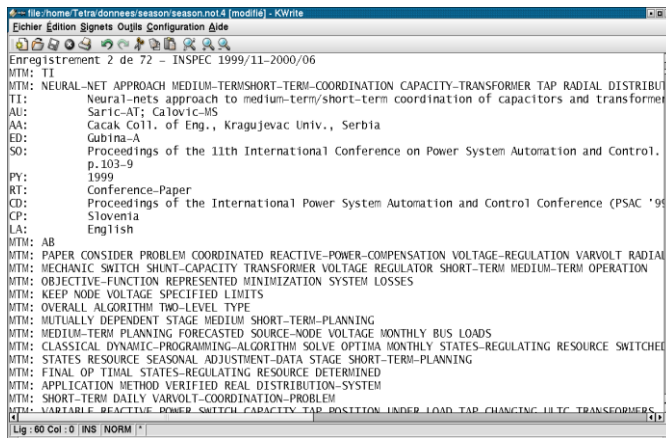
file:/home/Tetra/donnees/season/season.not.4 [modifié] - KWrite
Fichier Édition Signets Outils Configuration Aide

Enregistrement 2 de 72 - INSPEC 1999/11-2000/06
MTM: TI
MTM: NEURAL-NET APPROACH MEDIUM-TERMSHORT-TERM-COORDINATION CAPACITY-TRANSFORMER TAP RADIAL DISTRIBUT
TI: Neural-nets approach to medium-term/short-term coordination of capacitors and transformer
AU: Saric-AT; Calovic-MS
AA: Cacak Coll. of Eng., Kragujevac Univ., Serbia
ED: Gubina-A
SO: Proceedings of the 11th International Conference on Power System Automation and Control. p.103-9
PY: 1999
RT: Conference-Paper
CD: Proceedings of the International Power System Automation and Control Conference (PSAC '9
CP: Slovenia
LA: English
MTM: AB
MTM: PAPER CONSIDER PROBLEM COORDINATED REACTIVE-POWER-COMPENSATION VOLTAGE-REGULATION VARVOLT RADIAL
MTM: MECHANIC SWITCH SHUNT-CAPACITY TRANSFORMER VOLTAGE REGULATOR SHORT-TERM MEDIUM-TERM OPERATION
MTM: OBJECTIVE-FUNCTION REPRESENTED MINIMIZATION SYSTEM LOSSES
MTM: KEEP NODE VOLTAGE SPECIFIED LIMITS
MTM: OVERALL ALGORITHM TWO-LEVEL TYPE
MTM: MUTUALLY DEPENDENT STAGE MEDIUM SHORT-TERM-PLANNING
MTM: MEDIUM-TERM PLANNING FORECASTED SOURCE-NODE VOLTAGE MONTHLY BUS LOADS
MTM: CLASSICAL DYNAMIC-PROGRAMMING-ALGORITHM SOLVE OPTIMA MONTHLY STATES-REGULATING RESOURCE SWITCHED
MTM: STATES RESOURCE SEASONAL ADJUSTMENT-DATA STAGE SHORT-TERM-PLANNING
MTM: FINAL OP TIMAL STATES-REGULATING RESOURCE DETERMINED
MTM: APPLICATION METHOD VERIFIED REAL DISTRIBUTION-SYSTEM
MTM: SHORT-TERM DAILY VARVOLT-COORDINATION-PROBLEM
MTM: VARIABLE REACTIVE POWER SWITCH CAPACITY TAP POSITION UNDER LOAD TAP CHANGING ULTC TRANSFORMERS
Lig : 60 Col : 0 INS NORM *